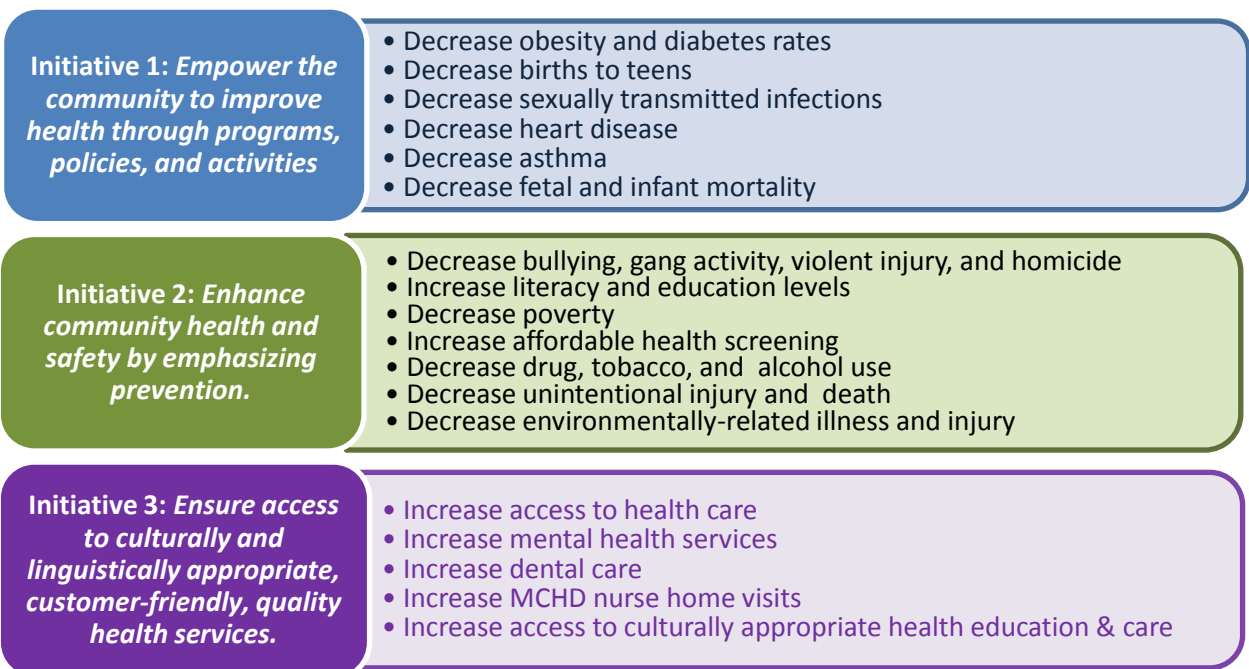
**Initiative 1:** *Empower the community to improve health through programs, policies, and activities*

• Decrease obesity and diabetes rates
• Decrease births to teens
• Decrease sexually transmitted infections
• Decrease heart disease
• Decrease asthma
• Decrease fetal and infant mortality

**Initiative 2:** *Enhance community health and safety by emphasizing prevention.*

• Decrease bullying, gang activity, violent injury, and homicide
• Increase literacy and education levels
• Decrease poverty
• Increase affordable health screening
• Decrease drug, tobacco, and alcohol use
• Decrease unintentional injury and death
• Decrease environmentally-related illness and injury

**Initiative 3:** *Ensure access to culturally and linguistically appropriate, customer-friendly, quality health services.*

• Increase access to health care
• Increase mental health services
• Increase dental care
• Increase MCHD nurse home visits
• Increase access to culturally appropriate health education & care